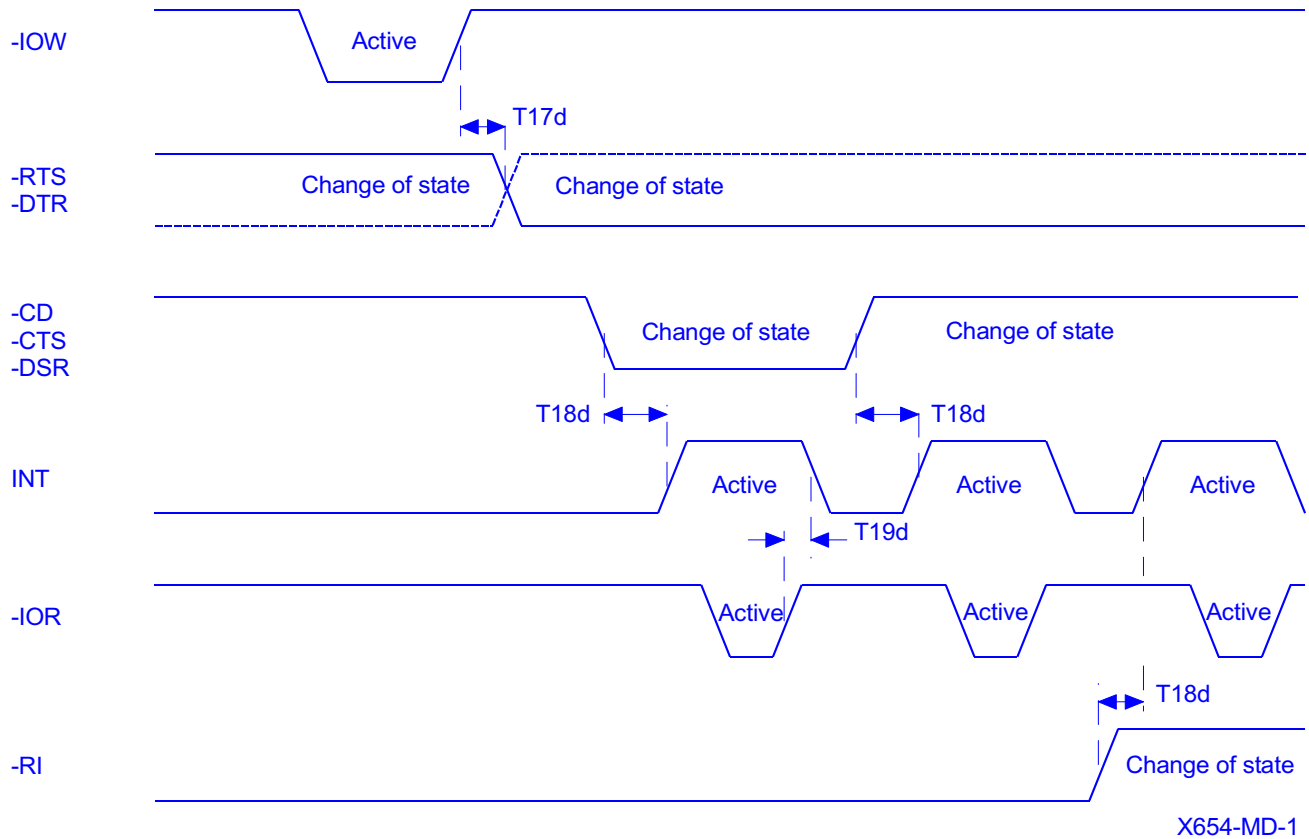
-IOW

Active

T17d

-RTS
-DTR

Change of state

Change of state

-CD
-CTS
-DSR

Change of state

Change of state

T18d

T18d

INT

Active

Active

Active

T19d

-IOR

Active

Active

Active

T18d

-RI

Change of state

X654-MD-1